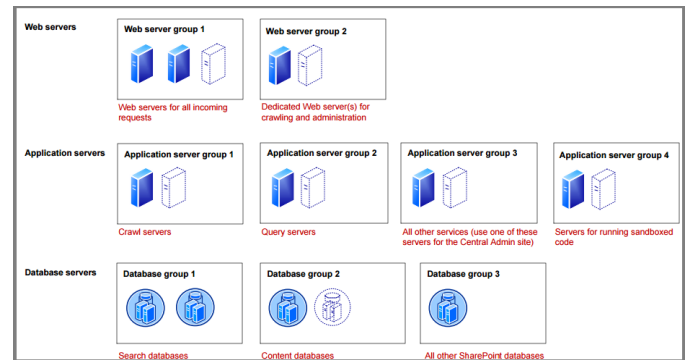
Web servers

Web server group 1

Web servers for all incoming requests

Web server group 2

Dedicated Web server(s) for crawling and administration

Application servers

Application server group 1

Crawl servers

Application server group 2

Query servers

Application server group 3

All other services (use one of these servers for the Central Admin site)

Application server group 4

Servers for running sandboxed code

Database servers

Database group 1

Search databases

Database group 2

Content databases

Database group 3

All other SharePoint databases